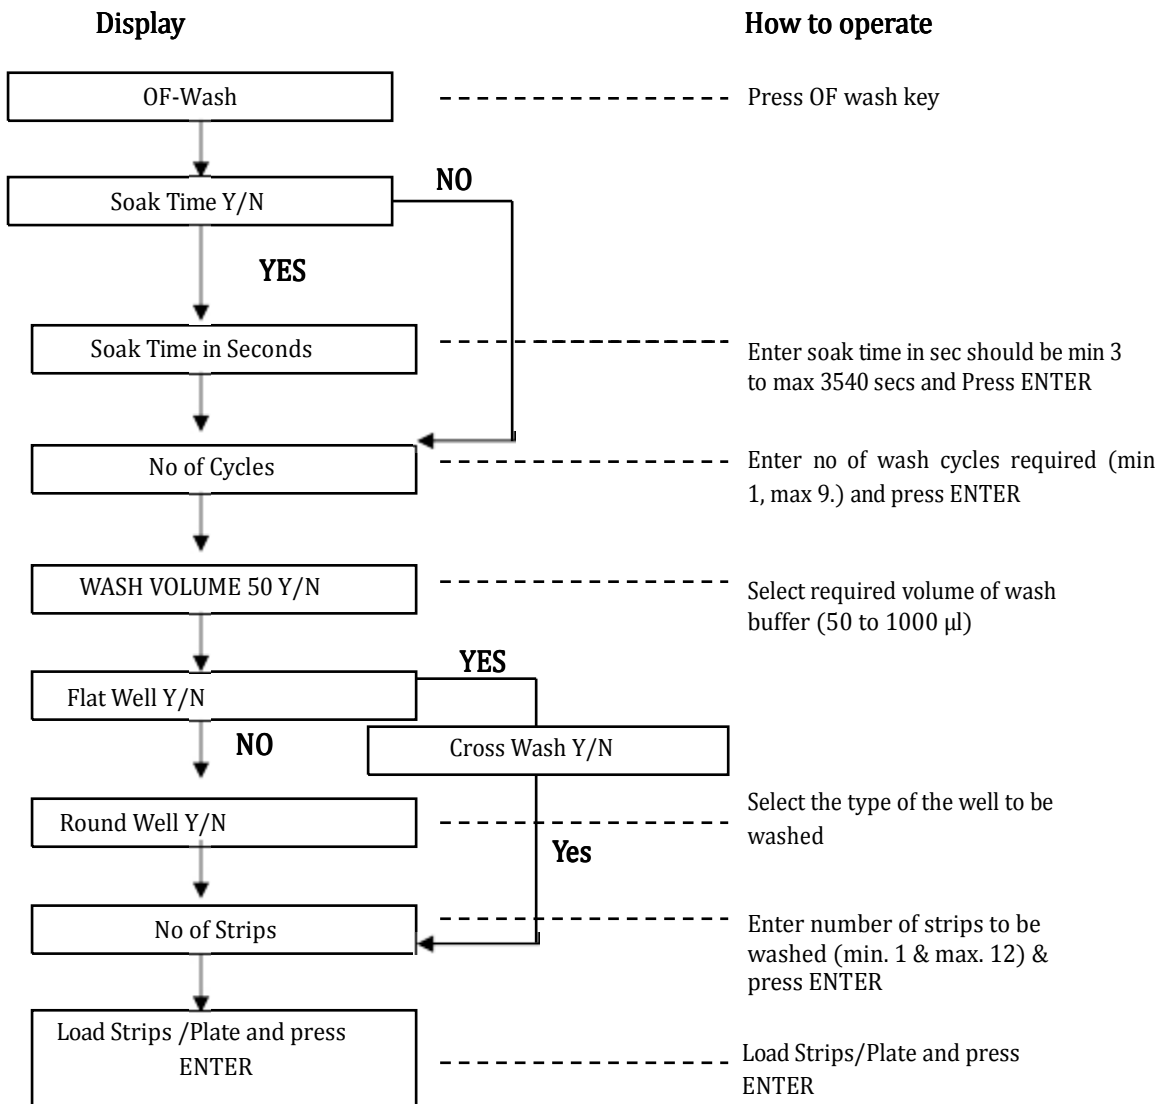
Display

How to operate

OF-Wash

Press OF wash key

Soak Time Y/N

NO

YES

Soak Time in Seconds

Enter soak time in sec should be min 3 to max 3540 secs and Press ENTER

No of Cycles

Enter no of wash cycles required (min 1, max 9.) and press ENTER

WASH VOLUME 50 Y/N

Select required volume of wash buffer (50 to 1000 µl)

YES

Flat Well Y/N

NO

Cross Wash Y/N

Round Well Y/N

Select the type of the well to be washed

Yes

No of Strips

Enter number of strips to be washed (min. 1 & max. 12) & press ENTER

Load Strips /Plate and press ENTER

Load Strips/Plate and press ENTER